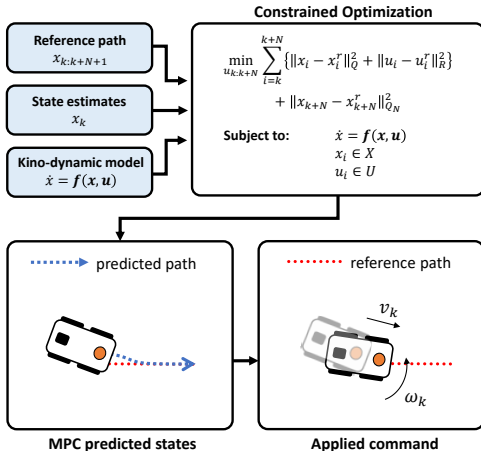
Reference path
$x_{k:k+N+1}$

State estimates
$x_k$

Kino-dynamic model
$\dot{x} = \boldsymbol{f}(\boldsymbol{x}, \boldsymbol{u})$

Constrained Optimization

$\min_{u_{k:k+N}} \sum_{i=k}^{k+N} \{ \|x_i - x_i^r\|_Q^2 + \|u_i - u_i^r\|_R^2 \}$
$+ \|x_{k+N} - x_{k+N}^r\|_{Q_N}^2$

Subject to: $\dot{x} = \boldsymbol{f}(\boldsymbol{x}, \boldsymbol{u})$
$x_i \in X$
$u_i \in U$

predicted path

reference path

$v_k$

$\omega_k$

MPC predicted states

Applied command